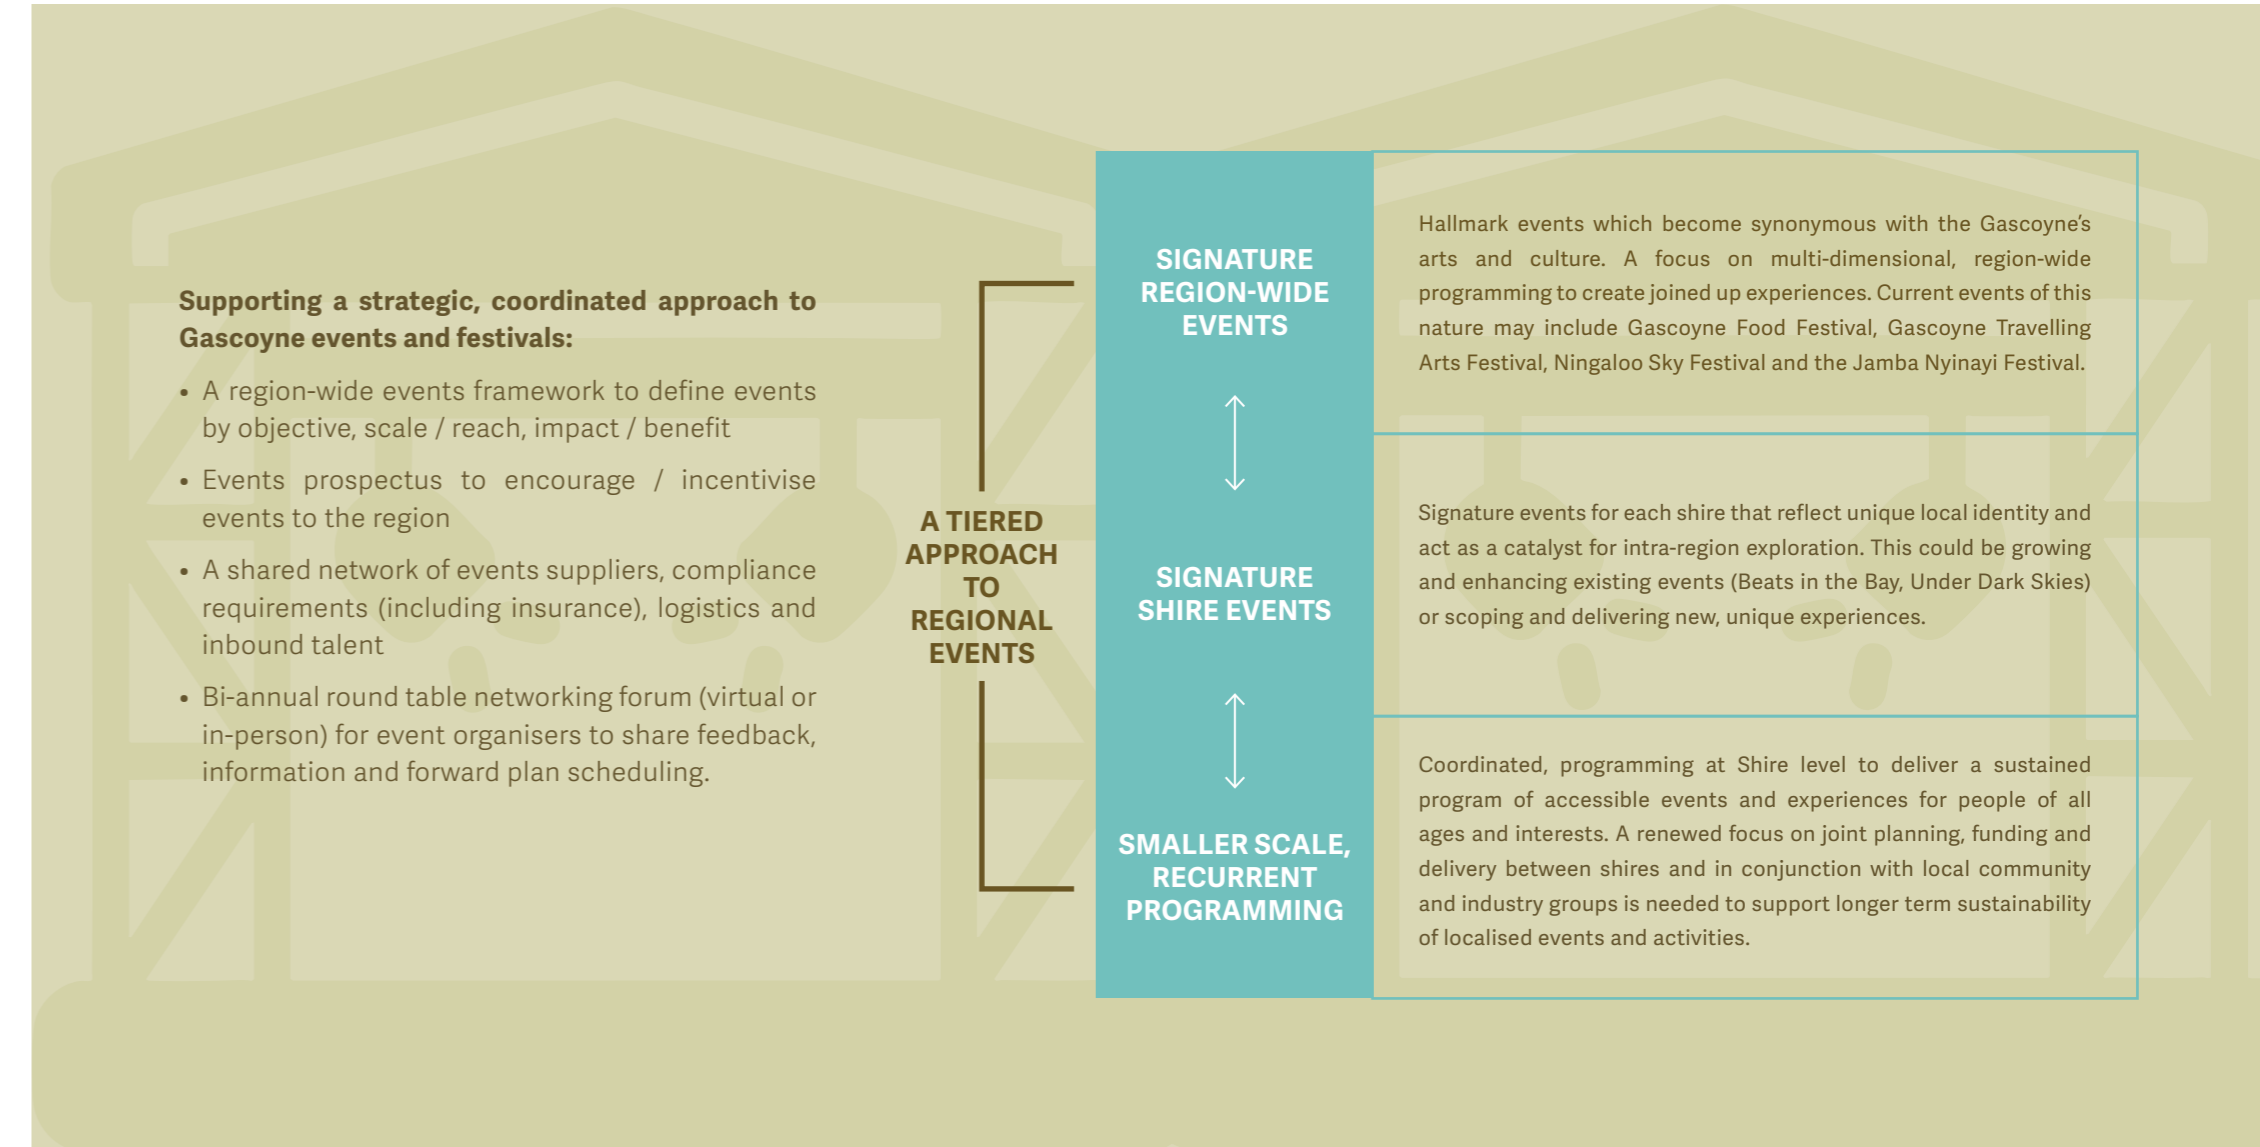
Supporting a strategic, coordinated approach to Gascoyne events and festivals:

• A region-wide events framework to define events by objective, scale / reach, impact / benefit

• Events prospectus to encourage / incentivise events to the region

• A shared network of events suppliers, compliance requirements (including insurance), logistics and inbound talent

• Bi-annual round table networking forum (virtual or in-person) for event organisers to share feedback, information and forward plan scheduling.

A TIERED APPROACH TO REGIONAL EVENTS

SIGNATURE REGION-WIDE EVENTS

Hallmark events which become synonymous with the Gascoyne's arts and culture. A focus on multi-dimensional, region-wide programming to create joined up experiences. Current events of this nature may include Gascoyne Food Festival, Gascoyne Travelling Arts Festival, Ningaloo Sky Festival and the Jamba Nyinayi Festival.

SIGNATURE SHIRE EVENTS

Signature events for each shire that reflect unique local identity and act as a catalyst for intra-region exploration. This could be growing and enhancing existing events (Beats in the Bay, Under Dark Skies) or scoping and delivering new, unique experiences.

SMALLER SCALE, RECURRENT PROGRAMMING

Coordinated, programming at Shire level to deliver a sustained program of accessible events and experiences for people of all ages and interests. A renewed focus on joint planning, funding and delivery between shires and in conjunction with local community and industry groups is needed to support longer term sustainability of localised events and activities.